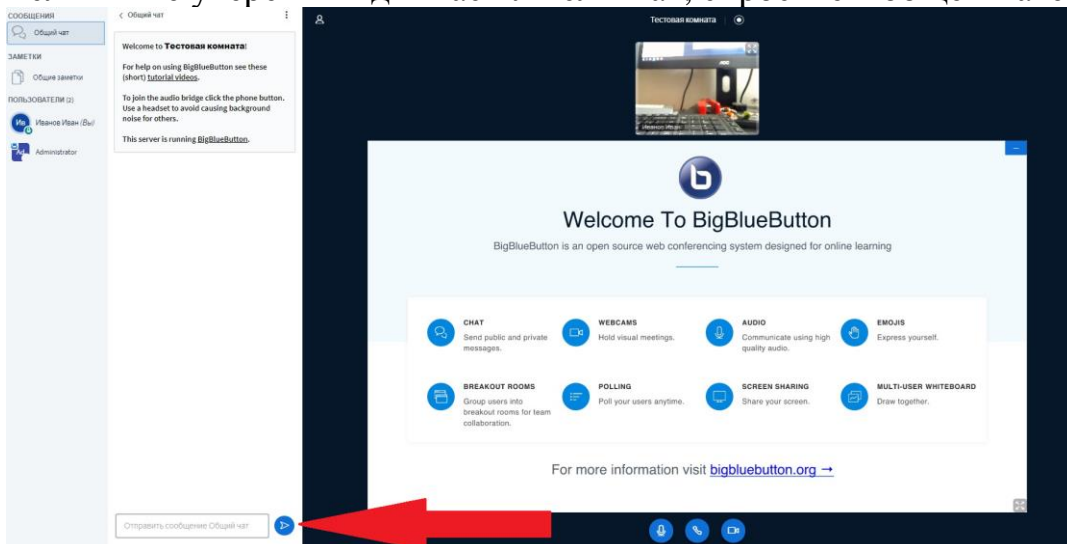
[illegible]

СООБЩЕНИЯ
Общий чат
ЗАМЕТКИ
Общие заметки
ПОЛЬЗОВАТЕЛИ (2)
Иванов Иван (Вы)
Administrator

< Общий чат

Welcome to **Тестовая комната**!

For help on using BigBlueButton see these (short) tutorial videos.

To join the audio bridge click the phone button. Use a headset to avoid causing background noise for others.

This server is running BigBlueButton.

Отправить сообщение Общий чат

Тестовая комната

Иванов Иван

Welcome To BigBlueButton

BigBlueButton is an open source web conferencing system designed for online learning

CHAT
Send public and private messages.

WEBCAMS
Hold visual meetings.

AUDIO
Communicate using high quality audio.

EMOJIS
Express yourself.

BREAKOUT ROOMS
Group users into breakout rooms for team collaboration.

POLLING
Poll your users anytime.

SCREEN SHARING
Share your screen.

MULTI-USER WHITEBOARD
Draw together.

For more information visit bigbluebutton.org →